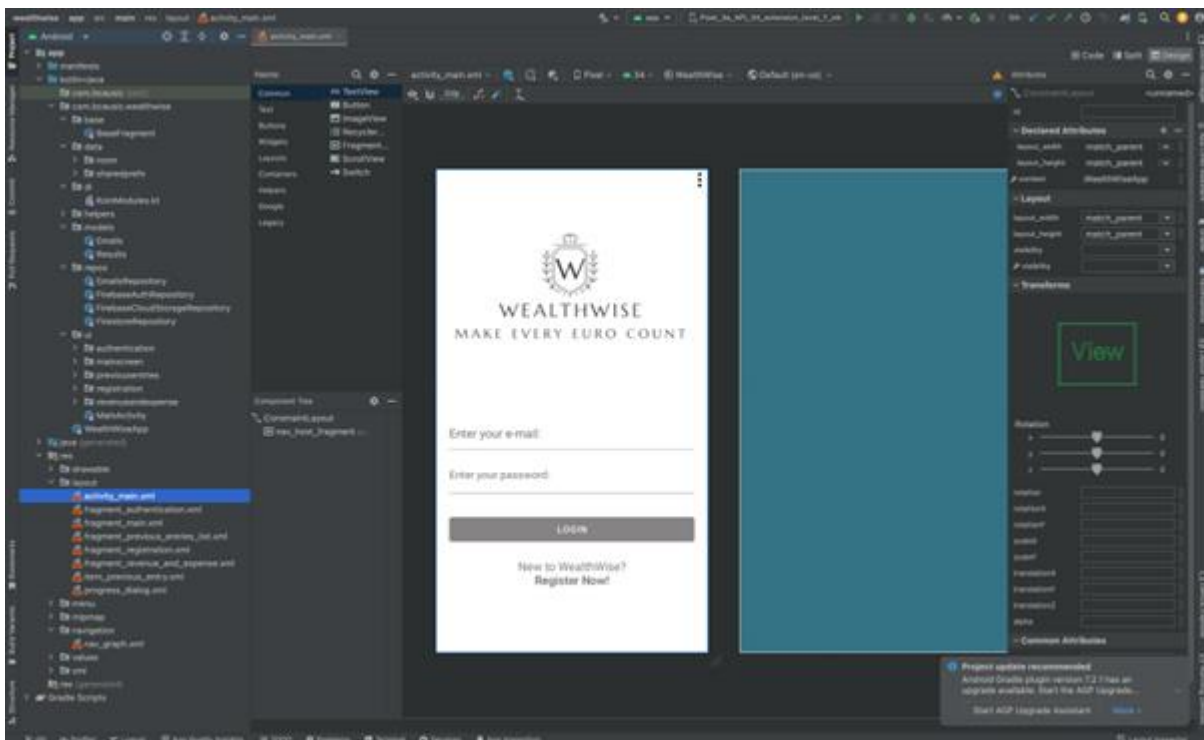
wealthwise app src main res layout activity_main.xml

Android

app
manifests
kotlin+java
com.bcausic
com.bcausic.wealthwise
base
BaseFragment
data
room
sharedprefs
di
KoinModules.kt
helpers
models
Emails
Results
repos
EmailsRepository
FirebaseAuthRepository
FirebaseCloudStorageRepository
FirestoreRepository
ui
authentication
mainscreen
previousentries
registration
revenueandexpense
MainActivity
WealthWiseApp
java (generated)
res
drawable
layout
activity_main.xml
fragment_authentication.xml
fragment_main.xml
fragment_previous_entries_list.xml
fragment_registration.xml
fragment_revenue_and_expense.xml
item_previous_entry.xml
progress_dialog.xml
menu
mipmap
navigation
nav_graph.xml
values
xml
res (generated)
Gradle Scripts

activity_main.xml

Palette
Common
Text
Buttons
Widgets
Layouts
Containers
Helpers
Google
Legacy

Ab TextView
Button
ImageView
RecyclerView
Fragment...
ScrollView
Switch

Component Tree
ConstraintLayout
nav_host_fragment

Pixel 34 WealthWise Default (en-us)

WEALTHWISE
MAKE EVERY EURO COUNT

Enter your e-mail:

Enter your password:

LOGIN

New to WealthWise?
Register Now!

Code Split Design

Attributes
ConstraintLayout
id
Declared Attributes
layout_width match_parent
layout_height match_parent
context .WealthWiseApp
Layout
layout_width match_parent
layout_height match_parent
visibility
visibility
Transforms
View
Rotation
rotation
rotationX
rotationY
scaleX
scaleY
translationX
translationY
translationZ
alpha
Common Attributes

Project update recommended
Android Gradle plugin version 7.2 has an upgrade available. Start the AGP Upgrade...
Start AGP Upgrade Assistant More